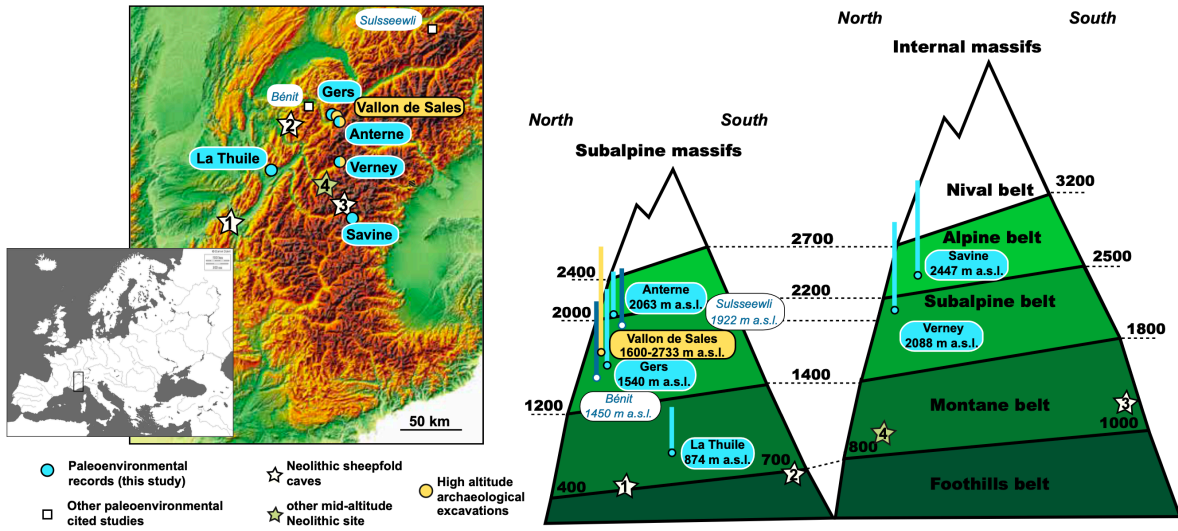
Sulsseewli

Bénit

Gers

Vallon de Sales

2

Anterne

La Thuile

Verney

4

3

1

Savine

50 km

Paleoenvironmental records (this study)

Other paleoenvironmental cited studies

Neolithic sheepfold caves

other mid-altitude Neolithic site

High altitude archaeological excavations

North

South

Internal massifs

North

South

Subalpine massifs

Nival belt

3200

2700

Alpine belt

2500

2400

Savine 2447 m a.s.l.

Anterne 2063 m a.s.l.

2200

Sulsseewli 1922 m a.s.l.

Subalpine belt

2000

Vallon de Sales 1600-2733 m a.s.l.

Verney 2088 m a.s.l.

1800

Gers 1540 m a.s.l.

1400

1200

Bénit 1450 m a.s.l.

Montane belt

3

1000

4

800

La Thuile 874 m a.s.l.

700

2

400

1

Foothills belt